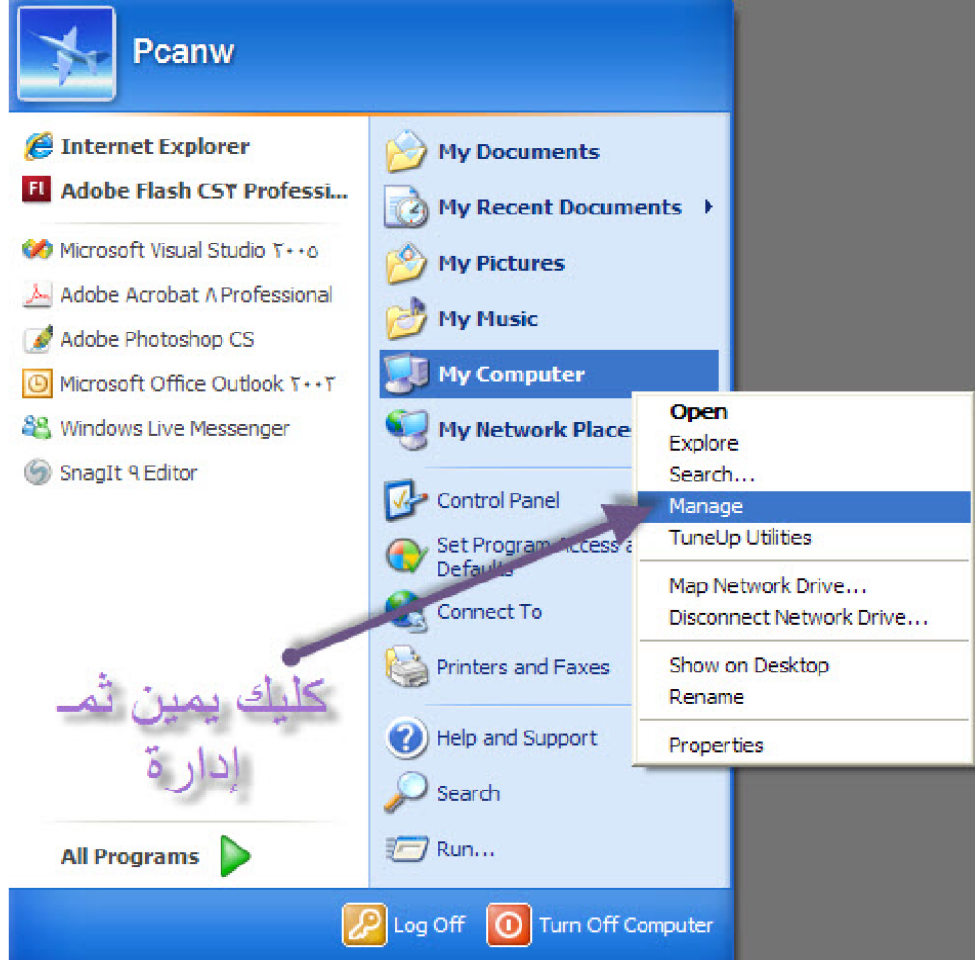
Pcanw

Internet Explorer
Adobe Flash CS٣ Professi...
Microsoft Visual Studio ٢٠٠٥
Adobe Acrobat ٨ Professional
Adobe Photoshop CS
Microsoft Office Outlook ٢٠٠٣
Windows Live Messenger
SnagIt ٩ Editor

كليك يمين ثم إدارة

All Programs

My Documents
My Recent Documents
My Pictures
My Music
My Computer
My Network Place
Control Panel
Set Program Access a Defaults
Connect To
Printers and Faxes
Help and Support
Search
Run...

Open
Explore
Search...
Manage
TuneUp Utilities
Map Network Drive...
Disconnect Network Drive...
Show on Desktop
Rename
Properties

Log Off
Turn Off Computer